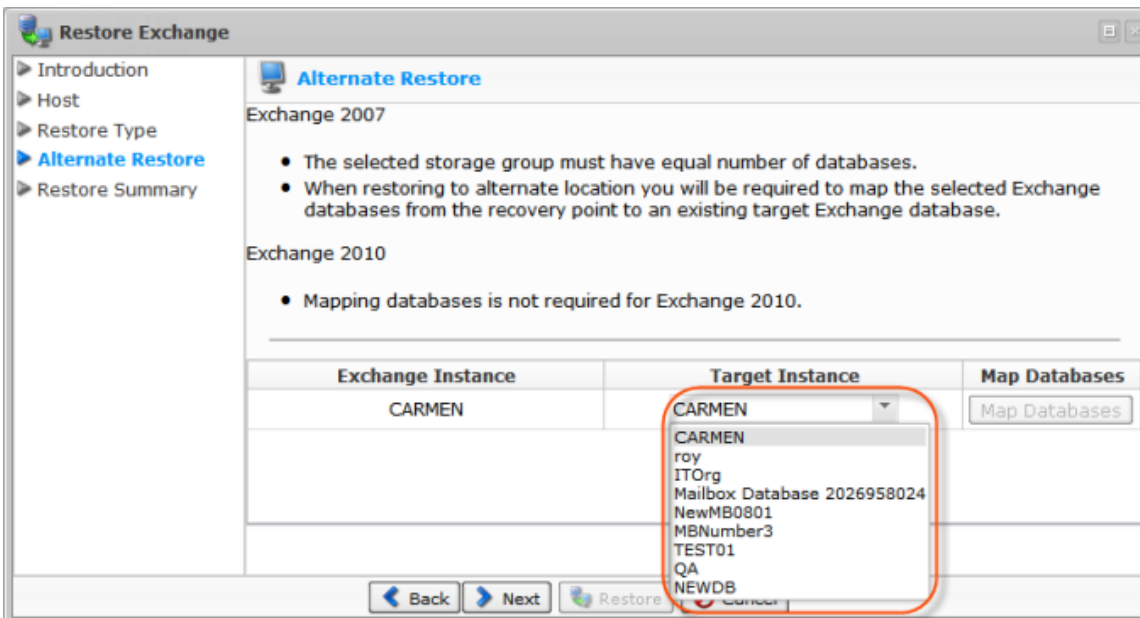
Restore Exchange

Introduction
Host
Restore Type
Alternate Restore
Restore Summary

Alternate Restore

Exchange 2007

- The selected storage group must have equal number of databases.
- When restoring to alternate location you will be required to map the selected Exchange databases from the recovery point to an existing target Exchange database.

Exchange 2010

- Mapping databases is not required for Exchange 2010.

| Exchange Instance | Target Instance | Map Databases |
|---|---|---|
| CARMEN | CARMEN | Map Databases |

CARMEN
roy
ITOrg
Mailbox Database 2026958024
NewMB0801
MBNumber3
TEST01
QA
NEWDB

Back Next Restore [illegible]